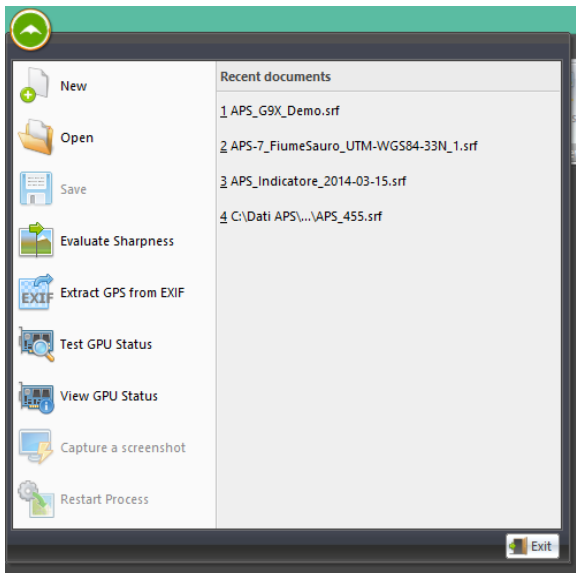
New

Open

Save

Evaluate Sharpness

EXIF

Extract GPS from EXIF

Test GPU Status

View GPU Status

Capture a screenshot

Restart Process

Recent documents

1 APS_G9X_Demo.srf

2 APS-7_FiumeSauro_UTM-WGS84-33N_1.srf

3 APS_Indicatore_2014-03-15.srf

4 C:\Dati APS\...\APS_455.srf

Exit